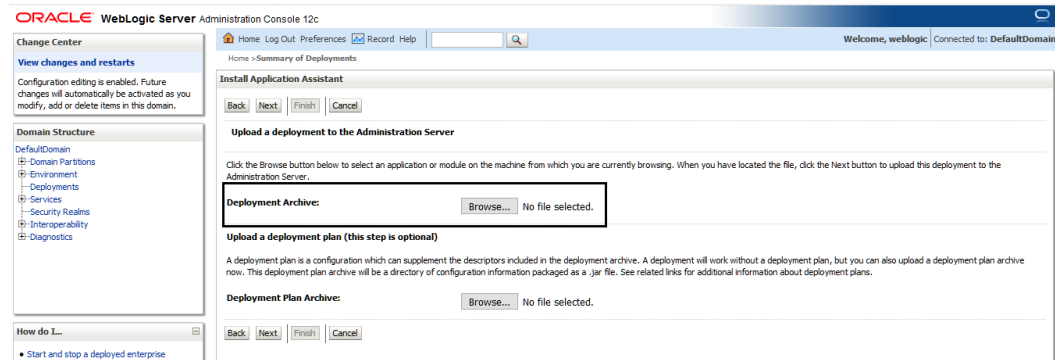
ORACLE WebLogic Server Administration Console 12c

Change Center

View changes and restarts

Configuration editing is enabled. Future changes will automatically be activated as you modify, add or delete items in this domain.

Domain Structure

DefaultDomain
Domain Partitions
Environment
Deployments
Services
Security Realms
Interoperability
Diagnostics

How do I...

• Start and stop a deployed enterprise

Home Log Out Preferences Record Help

Welcome, weblogic Connected to: DefaultDomain

Home >Summary of Deployments

Install Application Assistant

Back Next Finish Cancel

Upload a deployment to the Administration Server

Click the Browse button below to select an application or module on the machine from which you are currently browsing. When you have located the file, click the Next button to upload this deployment to the Administration Server.

Deployment Archive: Browse... No file selected.

Upload a deployment plan (this step is optional)

A deployment plan is a configuration which can supplement the descriptors included in the deployment archive. A deployment will work without a deployment plan, but you can also upload a deployment plan archive now. This deployment plan archive will be a directory of configuration information packaged as a .jar file. See related links for additional information about deployment plans.

Deployment Plan Archive: Browse... No file selected.

Back Next Finish Cancel